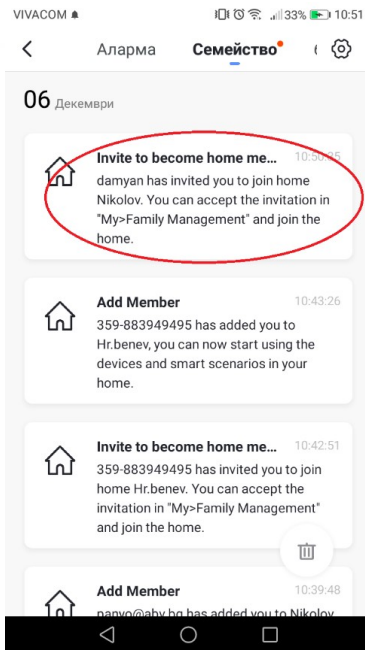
VIVACOM 33% 10:51

Аларма Семейство

06 Декември

Invite to become home me... 10:50:35
damyan has invited you to join home Nikolov. You can accept the invitation in "My>Family Management" and join the home.

Add Member 10:43:26
359-883949495 has added you to Hr.benev, you can now start using the devices and smart scenarios in your home.

Invite to become home me... 10:42:51
359-883949495 has invited you to join home Hr.benev. You can accept the invitation in "My>Family Management" and join the home.

Add Member 10:39:48
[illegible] has added you to Nikolov